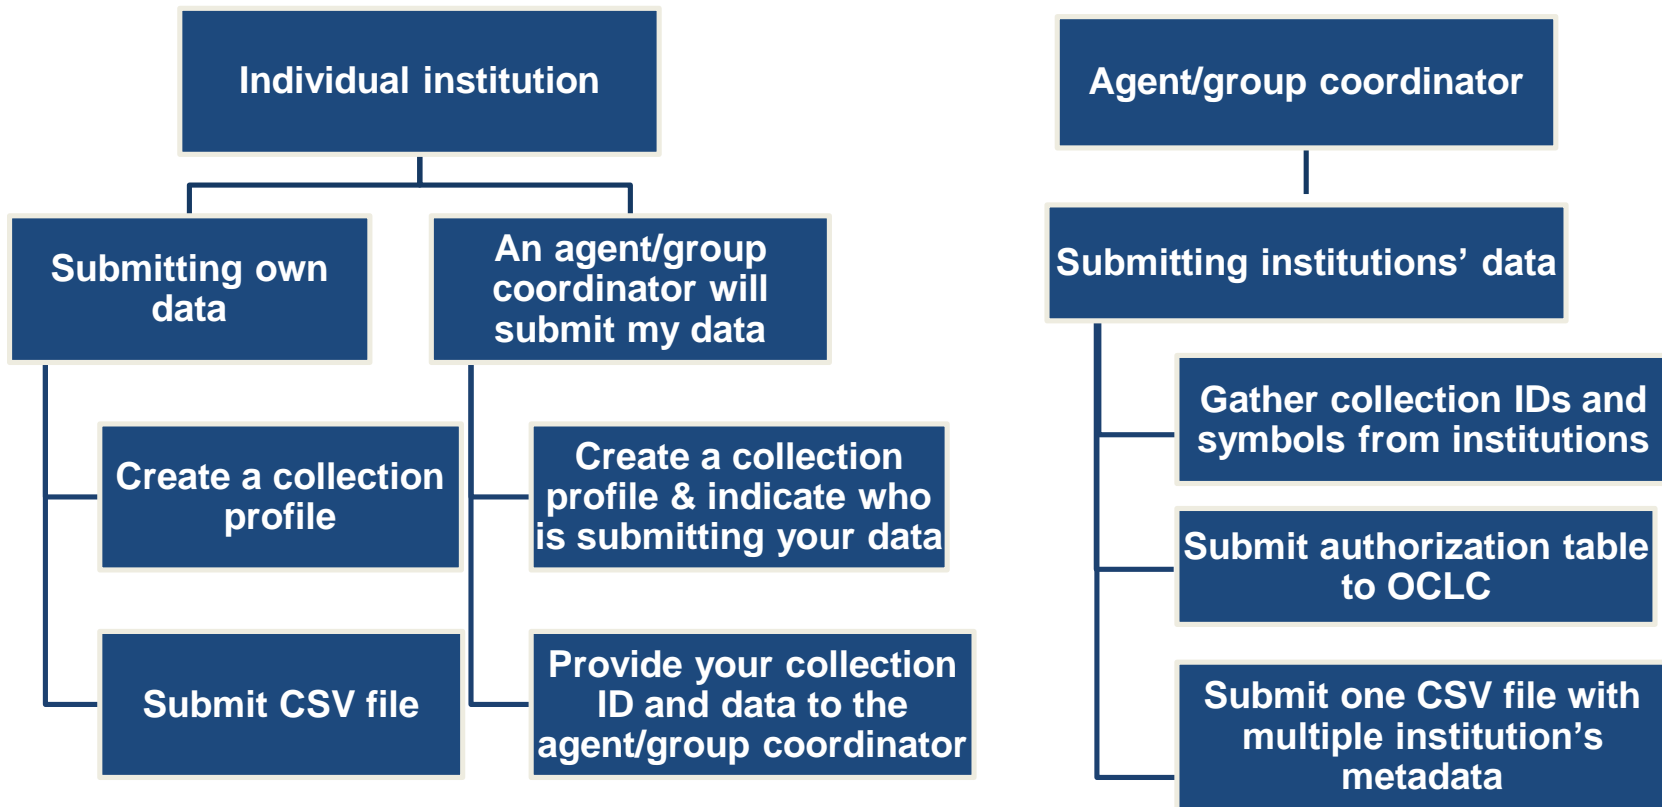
Individual institution

Submitting own data

An agent/group coordinator will submit my data

Create a collection profile

Submit CSV file

Create a collection profile & indicate who is submitting your data

Provide your collection ID and data to the agent/group coordinator

Agent/group coordinator

Submitting institutions' data

Gather collection IDs and symbols from institutions

Submit authorization table to OCLC

Submit one CSV file with multiple institution's metadata